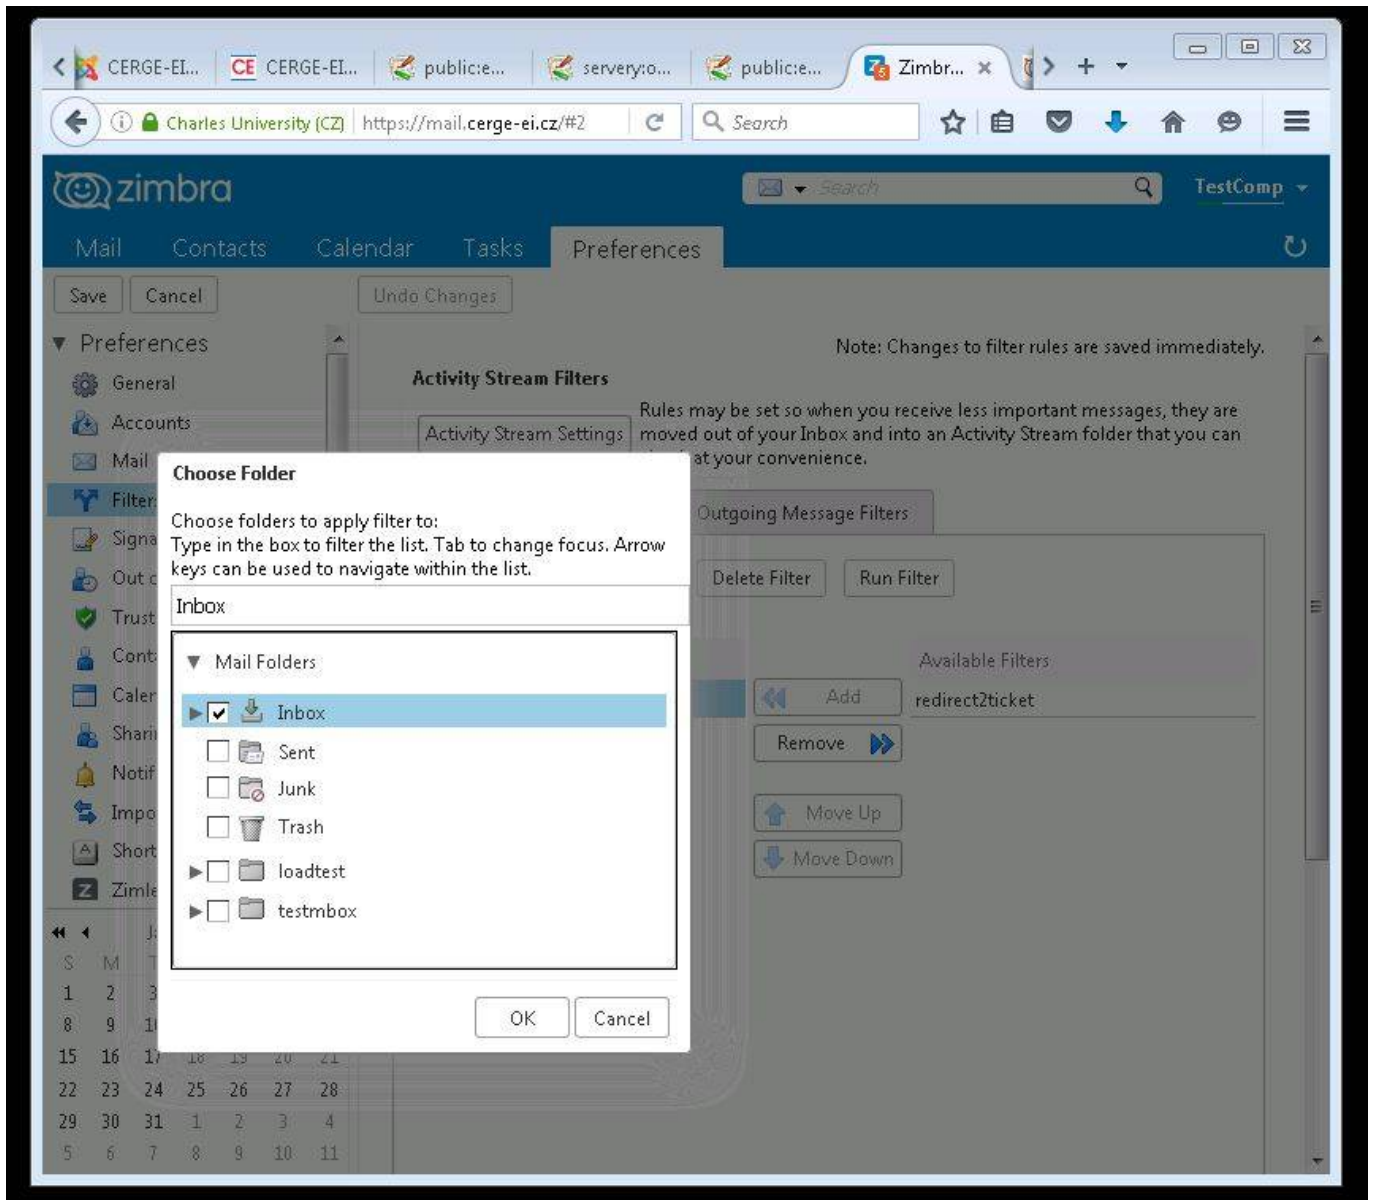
CERGE-EI... CERGE-EI... public:e... servery:o... public:e... Zimbr...

Charles University (CZ) https://mail.cerge-ei.cz/#2

Search

zimbra

Search

TestComp

Mail Contacts Calendar Tasks Preferences

Save Cancel Undo Changes

Preferences

General
Accounts
Mail
Filter
Signa
Out o
Trust
Cont
Caler
Shari
Notif
Impo
Short
Ziml

Note: Changes to filter rules are saved immediately.

Activity Stream Filters

Activity Stream Settings

Rules may be set so when you receive less important messages, they are moved out of your Inbox and into an Activity Stream folder that you can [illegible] at your convenience.

Outgoing Message Filters

Delete Filter Run Filter

Available Filters

Add

redirect2ticket

Remove

Move Up

Move Down

Choose Folder

Choose folders to apply filter to:
Type in the box to filter the list. Tab to change focus. Arrow keys can be used to navigate within the list.

Inbox

Mail Folders

Inbox
Sent
Junk
Trash
loadtest
testmbox

OK Cancel

| S | M | T | | | | |
|---|---|---|---|---|---|---|
| 1 | 2 | 3 | | | | |
| 8 | 9 | 10 | | | | |
| 15 | 16 | 17 | 18 | 19 | 20 | 21 |
| 22 | 23 | 24 | 25 | 26 | 27 | 28 |
| 29 | 30 | 31 | 1 | 2 | 3 | 4 |
| 5 | 6 | 7 | 8 | 9 | 10 | 11 |